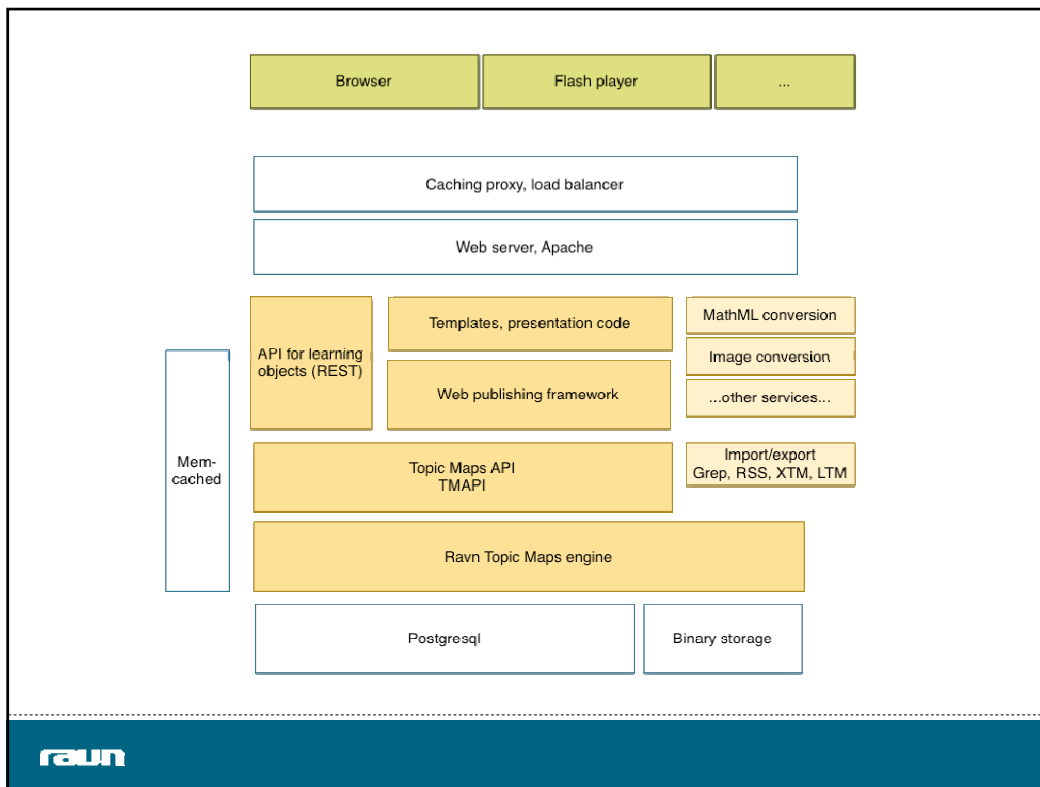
Browser

Flash player

...

Caching proxy, load balancer

Web server, Apache

Mem-cached

API for learning objects (REST)

Templates, presentation code

Web publishing framework

MathML conversion

Image conversion

...other services...

Topic Maps API
TMAPI

Import/export
Grep, RSS, XTM, LTM

Ravn Topic Maps engine

Postgresql

Binary storage

raun